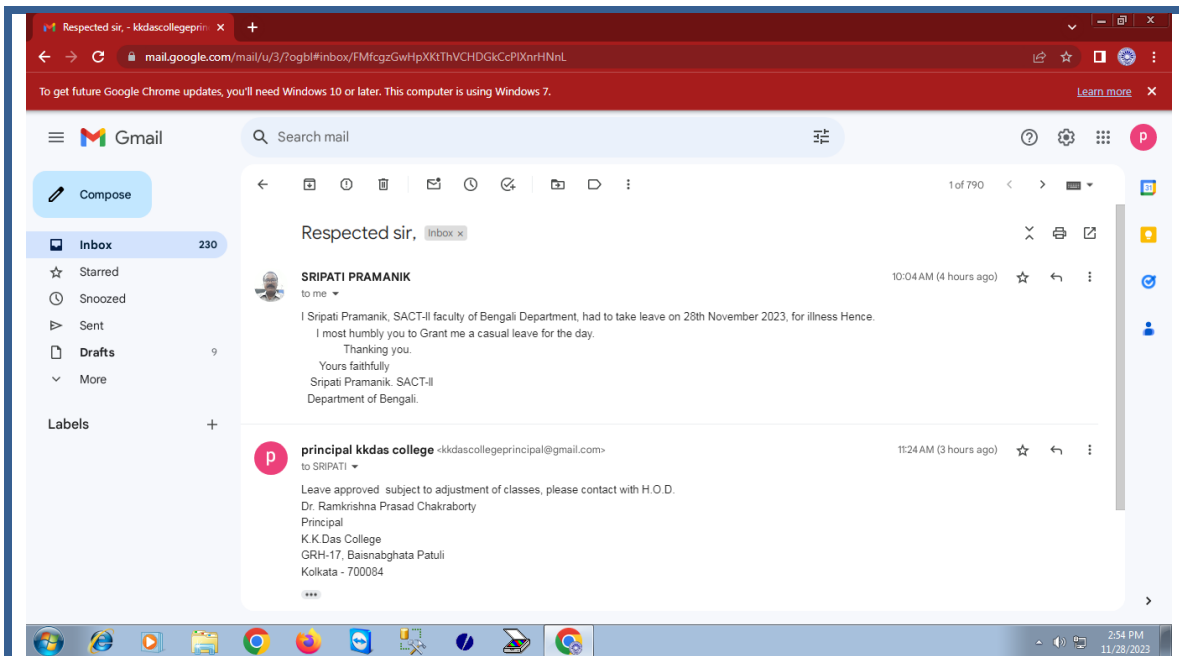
Respected sir, - kkdascollegeprin ×

mail.google.com/mail/u/3/?ogbl#inbox/FMfcgzGwHpXKtThVCHDGkCcPlXnrHNnL

To get future Google Chrome updates, you'll need Windows 10 or later. This computer is using Windows 7.

Learn more

Gmail

Search mail

Compose

Inbox 230

Starred

Snoozed

Sent

Drafts 9

More

Labels +

1 of 790

Respected sir, Inbox ×

SRIPATI PRAMANIK

to me

10:04 AM (4 hours ago)

I Sripati Pramanik, SACT-II faculty of Bengali Department, had to take leave on 28th November 2023, for illness Hence.
I most humbly you to Grant me a casual leave for the day.
Thanking you.
Yours faithfully
Sripati Pramanik. SACT-II
Department of Bengali.

principal kkdas college <kkdascollegeprincipal@gmail.com>

to SRIPATI

11:24 AM (3 hours ago)

Leave approved subject to adjustment of classes, please contact with H.O.D.
Dr. Ramkrishna Prasad Chakraborty
Principal
K.K.Das College
GRH-17, Baisnabghata Patuli
Kolkata - 700084

2:54 PM
11/28/2023